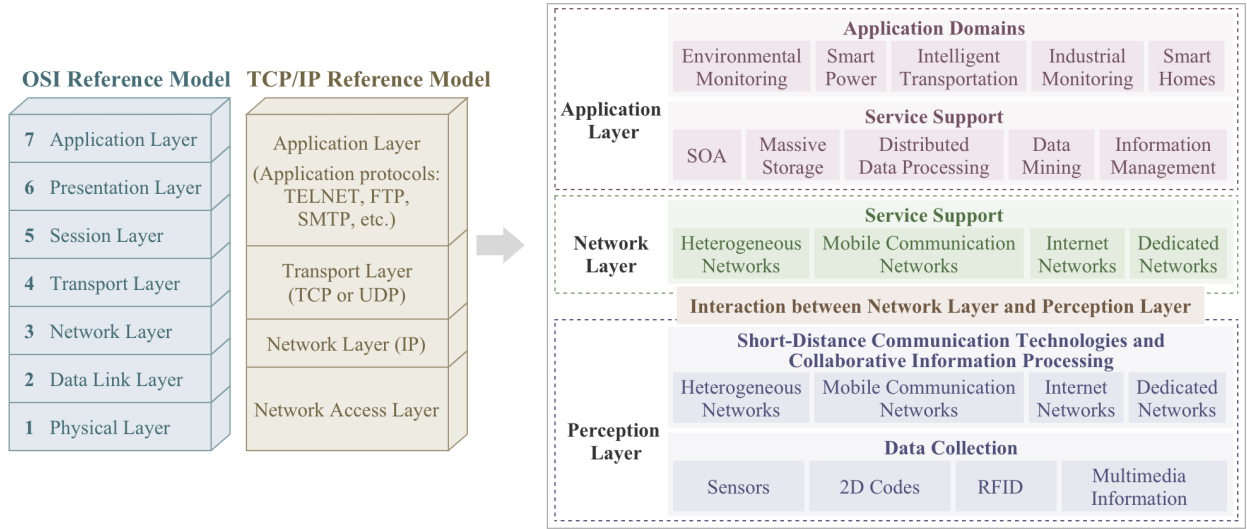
OSI Reference Model

7 Application Layer
6 Presentation Layer
5 Session Layer
4 Transport Layer
3 Network Layer
2 Data Link Layer
1 Physical Layer

TCP/IP Reference Model

Application Layer (Application protocols: TELNET, FTP, SMTP, etc.)
Transport Layer (TCP or UDP)
Network Layer (IP)
Network Access Layer

Application Layer

Application Domains

Environmental Monitoring | Smart Power | Intelligent Transportation | Industrial Monitoring | Smart Homes

Service Support

SOA | Massive Storage | Distributed Data Processing | Data Mining | Information Management

Network Layer

Service Support

Heterogeneous Networks | Mobile Communication Networks | Internet Networks | Dedicated Networks

Interaction between Network Layer and Perception Layer

Perception Layer

Short-Distance Communication Technologies and Collaborative Information Processing

Heterogeneous Networks | Mobile Communication Networks | Internet Networks | Dedicated Networks

Data Collection

Sensors | 2D Codes | RFID | Multimedia Information